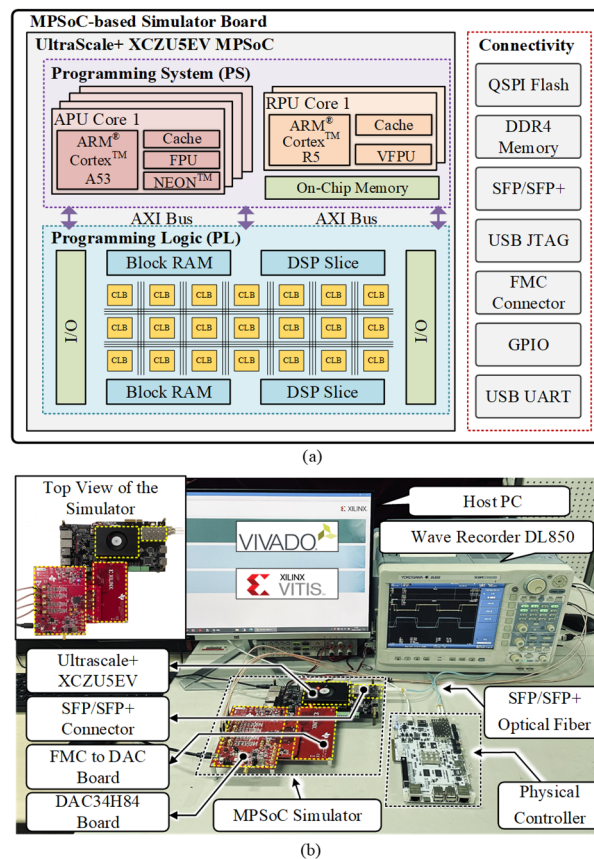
MPSoC-based Simulator Board

UltraScale+ XCZU5EV MPSoC

Programming System (PS)

APU Core 1

ARM® Cortex™ A53

Cache

FPU

NEON™

RPU Core 1

ARM® Cortex™ R5

Cache

VFPU

On-Chip Memory

AXI Bus

AXI Bus

Programming Logic (PL)

I/O

Block RAM

DSP Slice

CLB CLB CLB CLB CLB CLB CLB

CLB CLB CLB CLB CLB CLB CLB

CLB CLB CLB CLB CLB CLB CLB

Block RAM

DSP Slice

I/O

Connectivity

QSPI Flash

DDR4 Memory

SFP/SFP+

USB JTAG

FMC Connector

GPIO

USB UART

(a)

Top View of the Simulator

XILINX

VIVADO

XILINX VITIS

Host PC

Wave Recorder DL850

YOKOGAWA

Ultrascale+ XCZU5EV

SFP/SFP+ Connector

FMC to DAC Board

DAC34H84 Board

MPSoC Simulator

SFP/SFP+ Optical Fiber

Physical Controller

(b)